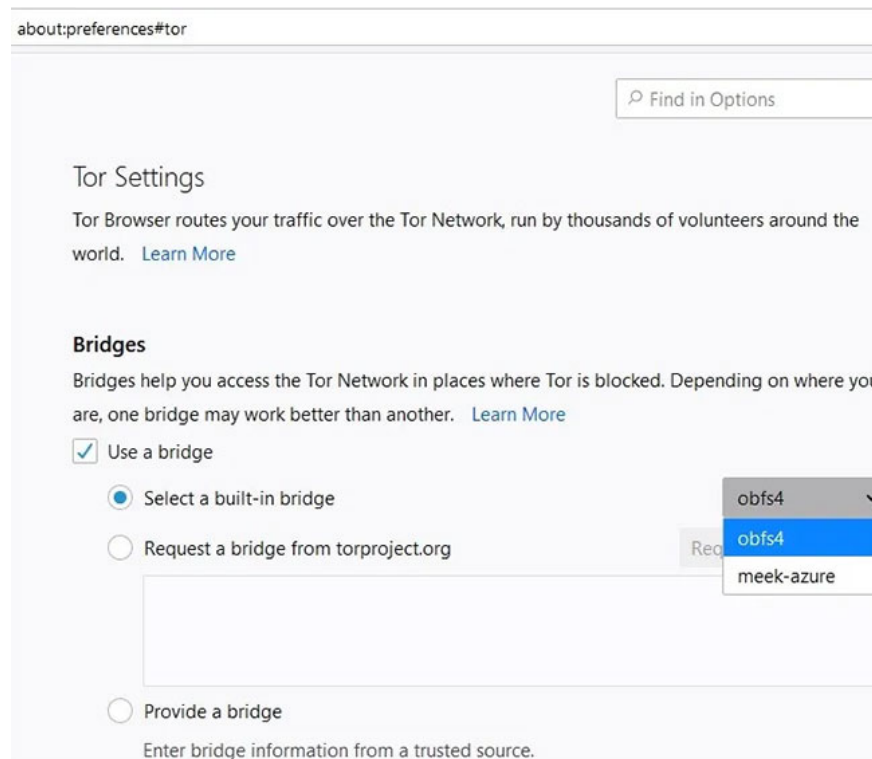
about:preferences#tor

Find in Options

Tor Settings

Tor Browser routes your traffic over the Tor Network, run by thousands of volunteers around the world. Learn More

Bridges

Bridges help you access the Tor Network in places where Tor is blocked. Depending on where you are, one bridge may work better than another. Learn More

Use a bridge

Select a built-in bridge

obfs4

Request a bridge from torproject.org

Req

obfs4

meek-azure

Provide a bridge

Enter bridge information from a trusted source.